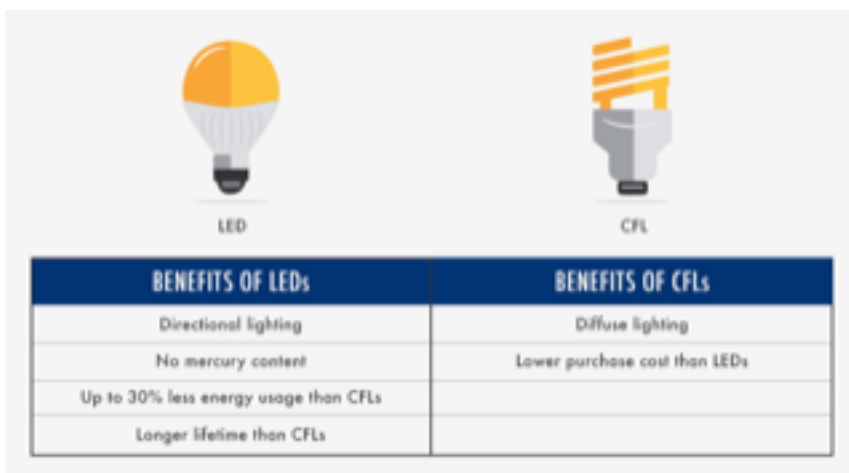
LED

CFL

| BENEFITS OF LEDs | BENEFITS OF CFLs |
|---|---|
| Directional lighting | Diffuse lighting |
| No mercury content | Lower purchase cost than LEDs |
| Up to 30% less energy usage than CFLs | |
| Longer lifetime than CFLs | |